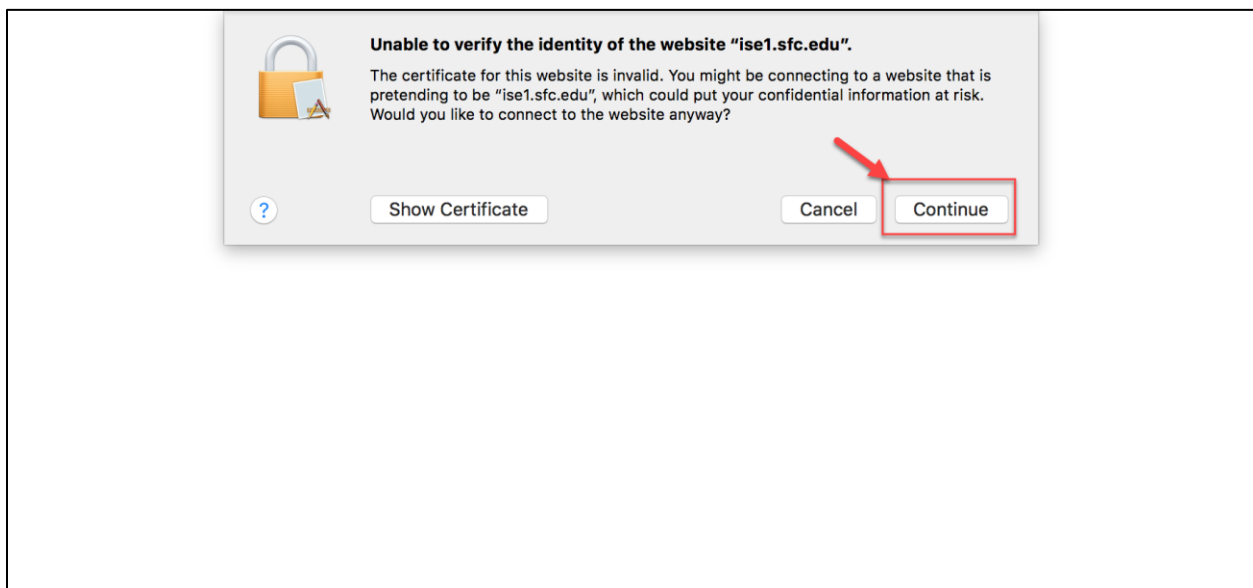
Unable to verify the identity of the website "ise1.sfc.edu".

The certificate for this website is invalid. You might be connecting to a website that is pretending to be "ise1.sfc.edu", which could put your confidential information at risk. Would you like to connect to the website anyway?

?

Show Certificate

Cancel

Continue